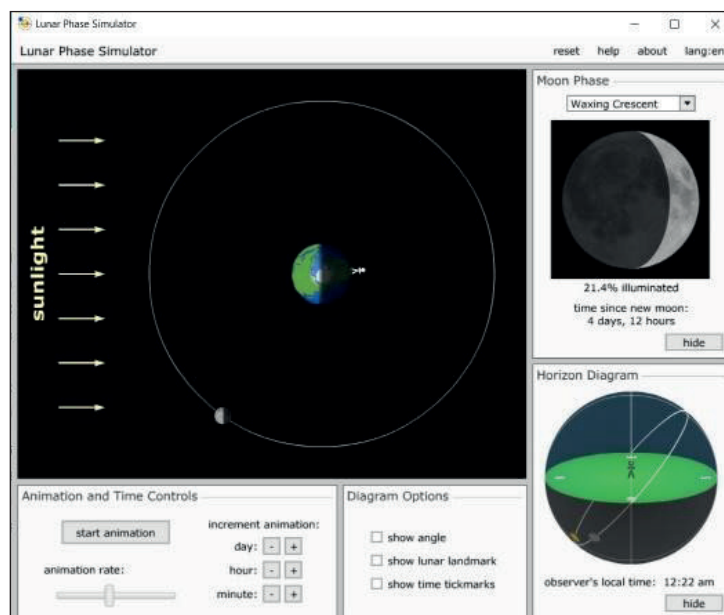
Lunar Phase Simulator

Lunar Phase Simulator

reset help about lang:en

sunlight

Moon Phase

Waxing Crescent

21.4% illuminated

time since new moon: 4 days, 12 hours

hide

Horizon Diagram

observer's local time: 12:22 am

hide

Animation and Time Controls

start animation

animation rate:

increment animation:

day: - +

hour: - +

minute: - +

Diagram Options

show angle

show lunar landmark

show time tickmarks